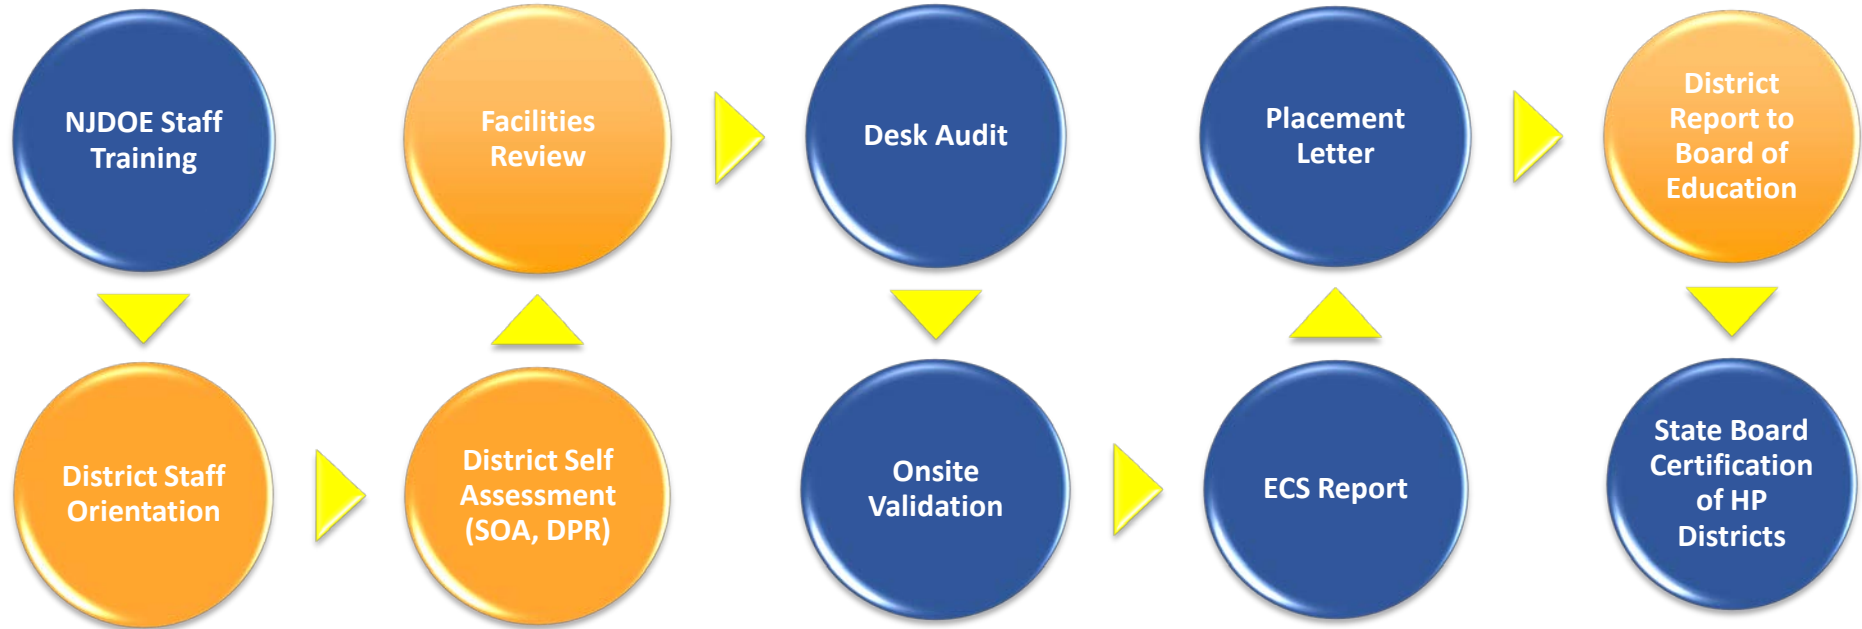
NJDOE Staff Training

District Staff Orientation

District Self Assessment (SOA, DPR)

Facilities Review

Desk Audit

Onsite Validation

ECS Report

Placement Letter

District Report to Board of Education

State Board Certification of HP Districts